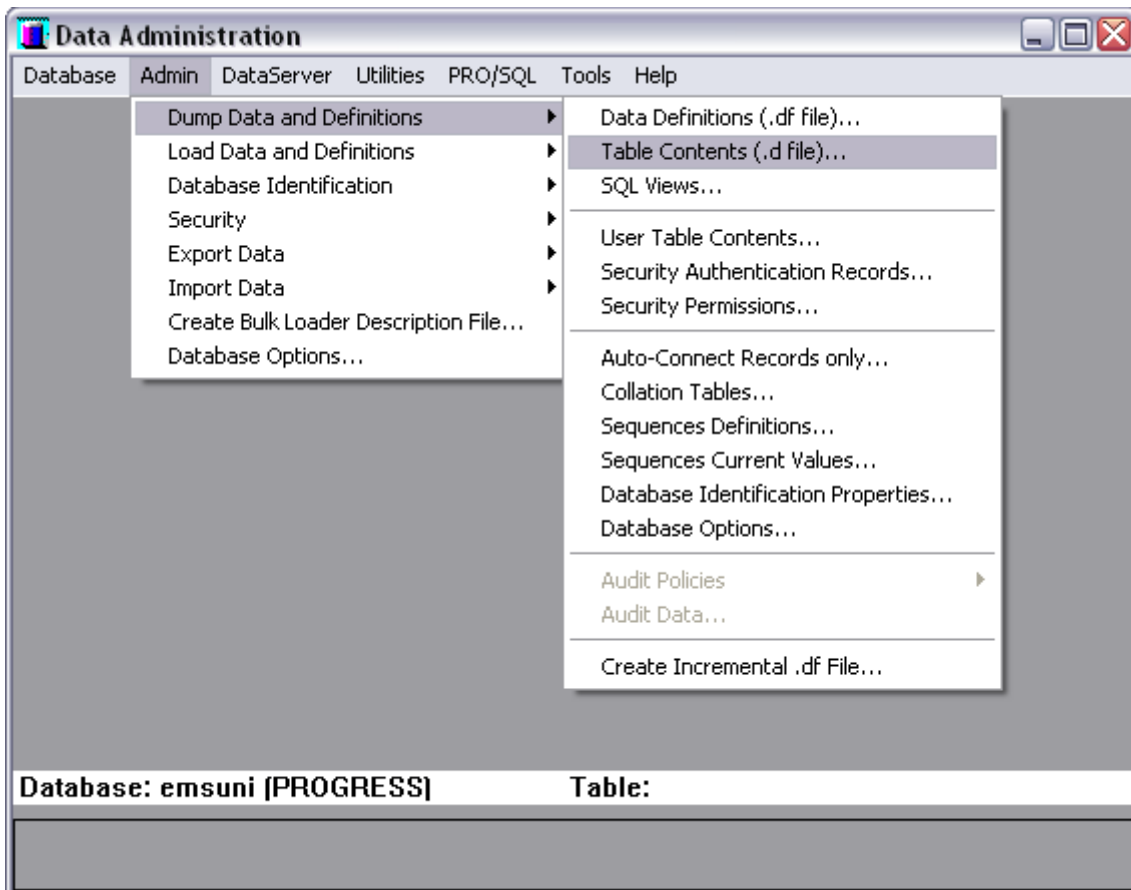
Data Administration

Database Admin DataServer Utilities PRO/SQL Tools Help

Dump Data and Definitions
Load Data and Definitions
Database Identification
Security
Export Data
Import Data
Create Bulk Loader Description File...
Database Options...

Data Definitions (.df file)...
Table Contents (.d file)...
SQL Views...

User Table Contents...
Security Authentication Records...
Security Permissions...

Auto-Connect Records only...
Collation Tables...
Sequences Definitions...
Sequences Current Values...
Database Identification Properties...
Database Options...

Audit Policies
Audit Data...

Create Incremental .df File...

Database: emsuni (PROGRESS) Table: